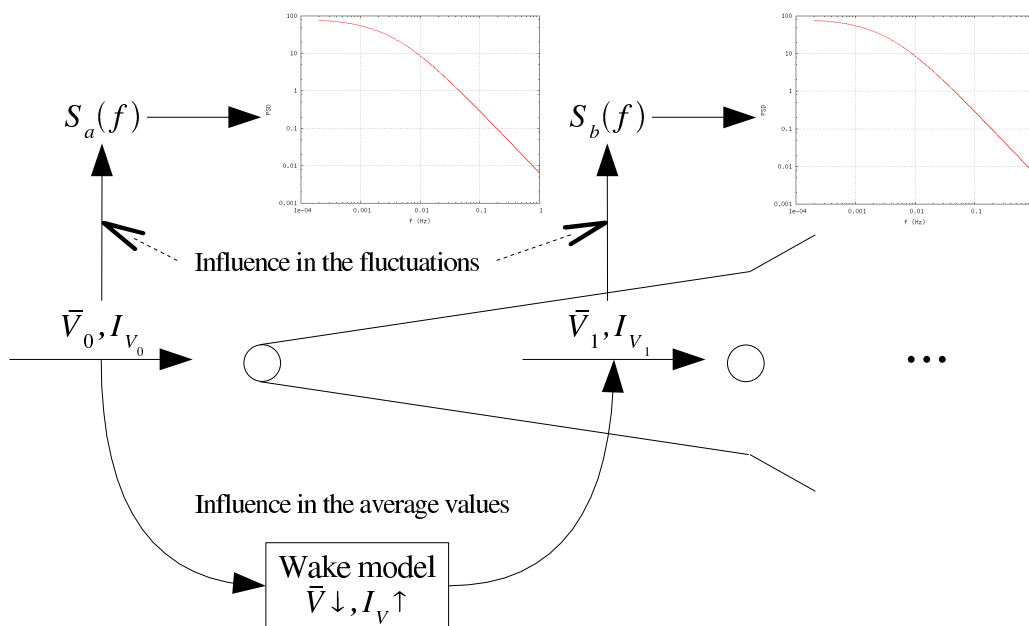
100
10
1
0.1
0.01
0.001
1e-04
0.001
0.01
0.1
1
PSD
f (Hz)

$S_a(f)$

100
10
1
0.1
0.01
0.001
1e-04
0.001
0.01
0.1
PSD
f (Hz)

$S_b(f)$

Influence in the fluctuations

$\bar{V}_0, I_{V_0}$

$\bar{V}_1, I_{V_1}$

...

Influence in the average values

Wake model
$\bar{V}\downarrow, I_V\uparrow$